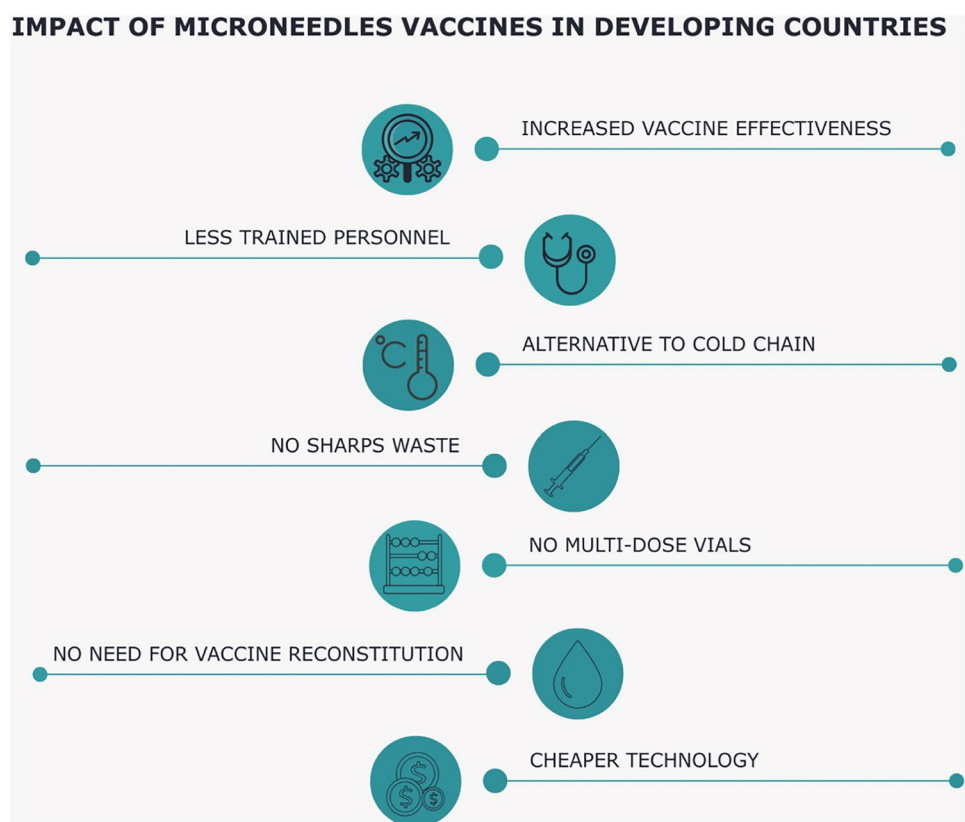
IMPACT OF MICRONEEDLES VACCINES IN DEVELOPING COUNTRIES

INCREASED VACCINE EFFECTIVENESS

LESS TRAINED PERSONNEL

°C

ALTERNATIVE TO COLD CHAIN

NO SHARPS WASTE

NO MULTI-DOSE VIALS

NO NEED FOR VACCINE RECONSTITUTION

CHEAPER TECHNOLOGY